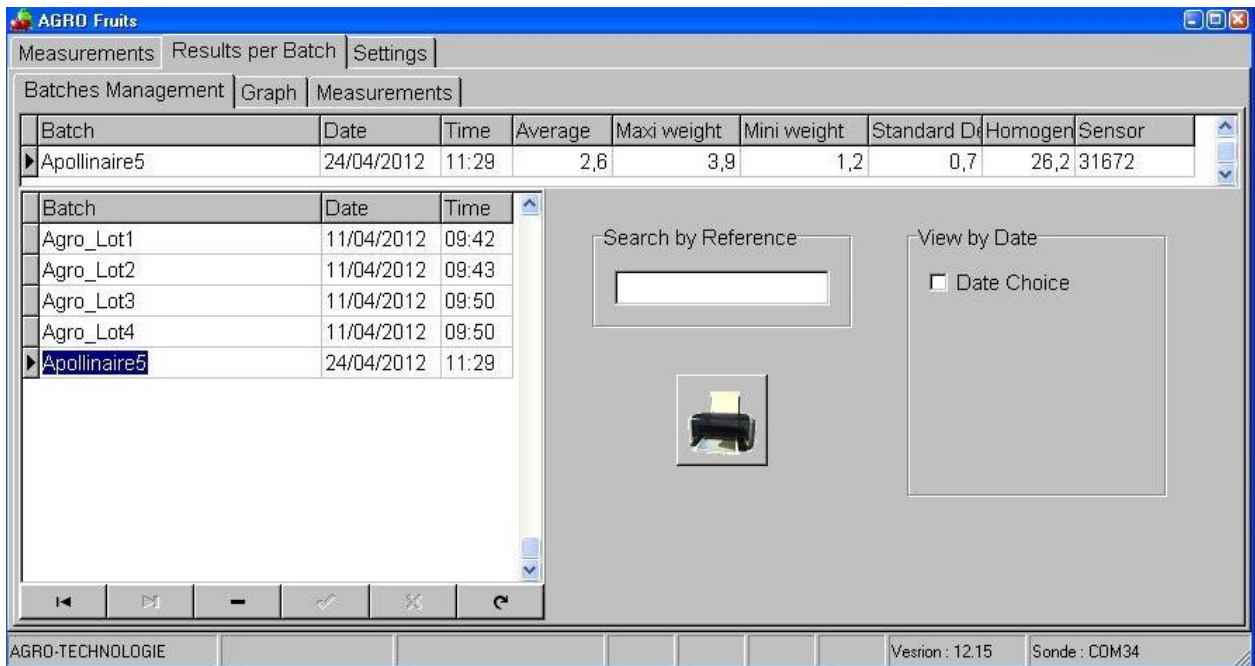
AGRO Fruits

Measurements | Results per Batch | Settings

Batches Management | Graph | Measurements

| Batch | Date | Time | Average | Maxi weight | Mini weight | Standard D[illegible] | Homogen | Sensor |
|---|---|---|---|---|---|---|---|---|
| Apollinaire5 | 24/04/2012 | 11:29 | 2,6 | 3,9 | 1,2 | 0,7 | 26,2 | 31672 |

| Batch | Date | Time |
|---|---|---|
| Agro_Lot1 | 11/04/2012 | 09:42 |
| Agro_Lot2 | 11/04/2012 | 09:43 |
| Agro_Lot3 | 11/04/2012 | 09:50 |
| Agro_Lot4 | 11/04/2012 | 09:50 |
| Apollinaire5 | 24/04/2012 | 11:29 |

Search by Reference

View by Date

Date Choice

AGRO-TECHNOLOGIE

Vesrion : 12.15

Sonde : COM34